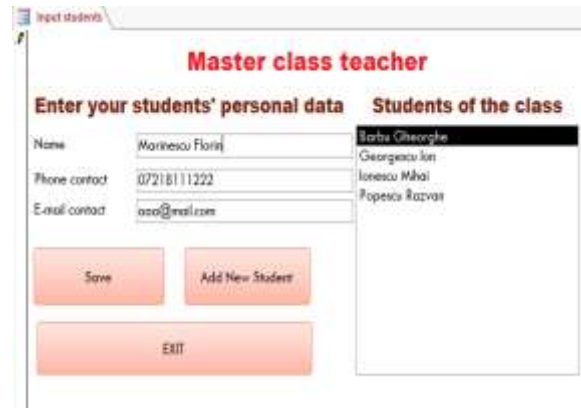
Input students

Master class teacher

Enter your students' personal data

Name
Marinescu Florin

Phone contact
07218111222

E-mail contact
aaa@mail.com

Save

Add New Student

EXIT

Students of the class

Barbu Gheorghe
Georgescu Ion
Ionescu Mihai
Popescu Razvan